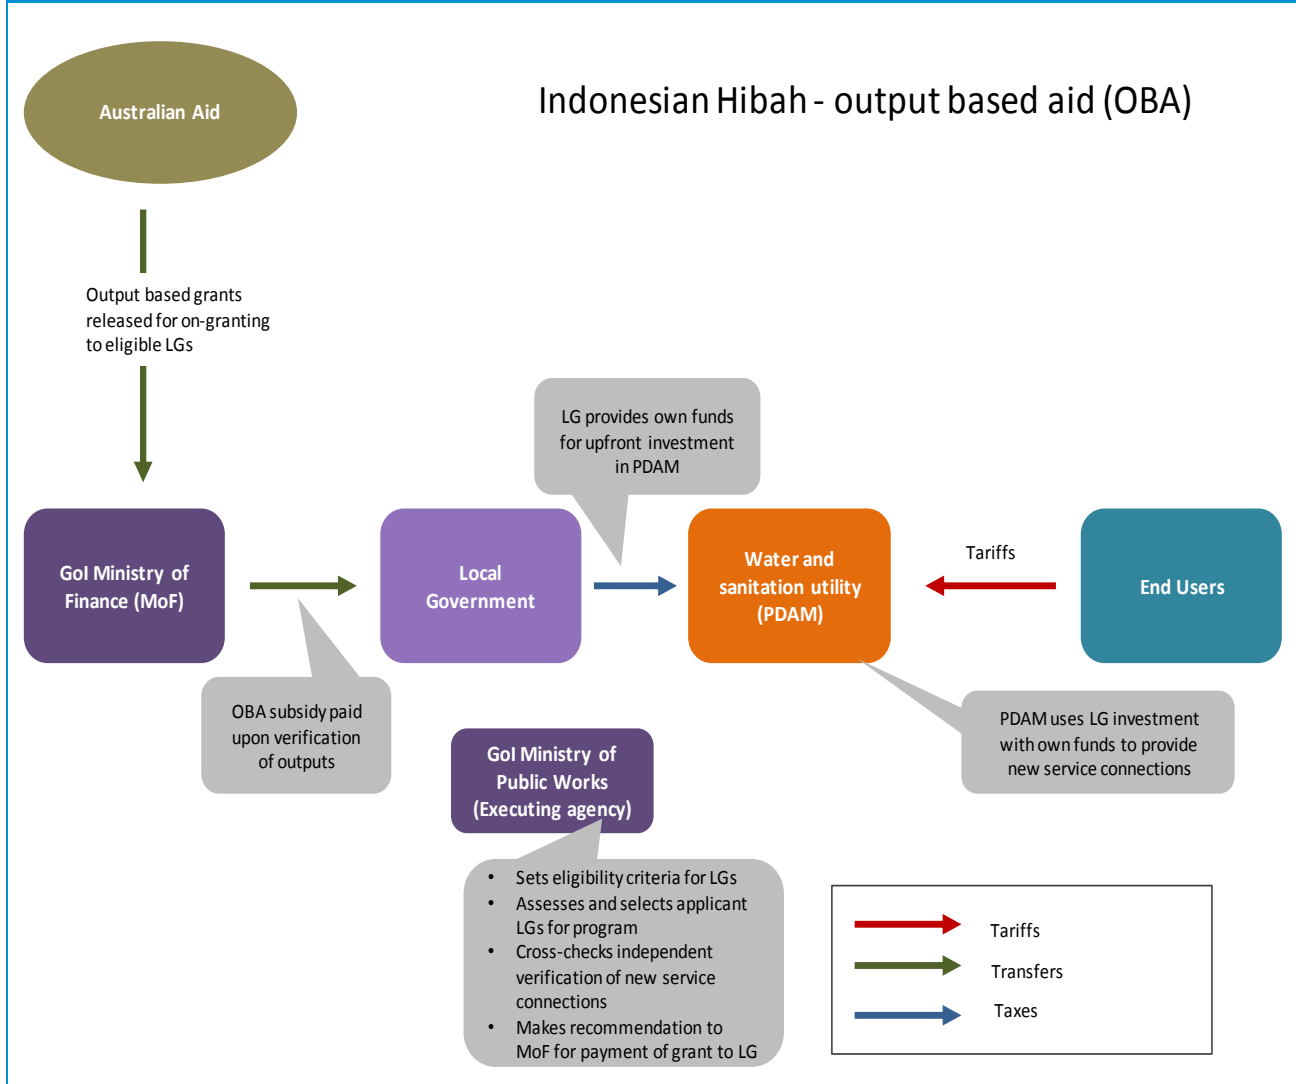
Indonesian Hibah - output based aid (OBA)

Australian Aid

Output based grants released for on-granting to eligible LGs

GoI Ministry of Finance (MoF)

Local Government

LG provides own funds for upfront investment in PDAM

Water and sanitation utility (PDAM)

Tariffs

End Users

OBA subsidy paid upon verification of outputs

GoI Ministry of Public Works (Executing agency)

PDAM uses LG investment with own funds to provide new service connections

- Sets eligibility criteria for LGs
- Assesses and selects applicant LGs for program
- Cross-checks independent verification of new service connections
- Makes recommendation to MoF for payment of grant to LG

Tariffs
Transfers
Taxes